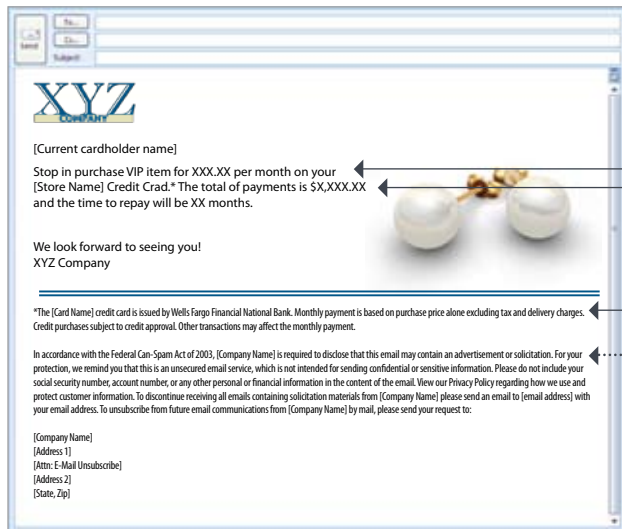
Send
To...
Cc...
Subject:

XYZ
COMPANY

[Current cardholder name]

Stop in purchase VIP item for XXX.XX per month on your [Store Name] Credit Crad.* The total of payments is $X,XXX.XX and the time to repay will be XX months.

We look forward to seeing you!
XYZ Company

*The [Card Name] credit card is issued by Wells Fargo Financial National Bank. Monthly payment is based on purchase price alone excluding tax and delivery charges. Credit purchases subject to credit approval. Other transactions may affect the monthly payment.

In accordance with the Federal Can-Spam Act of 2003, [Company Name] is required to disclose that this email may contain an advertisement or solicitation. For your protection, we remind you that this is an unsecured email service, which is not intended for sending confidential or sensitive information. Please do not include your social security number, account number, or any other personal or financial information in the content of the email. View our Privacy Policy regarding how we use and protect customer information. To discontinue receiving all emails containing solicitation materials from [Company Name] please send an email to [email address] with your email address. To unsubscribe from future email communications from [Company Name] by mail, please send your request to:

[Company Name]
[Address 1]
[Attn: E-Mail Unsubscribe]
[Address 2]
[State, Zip]